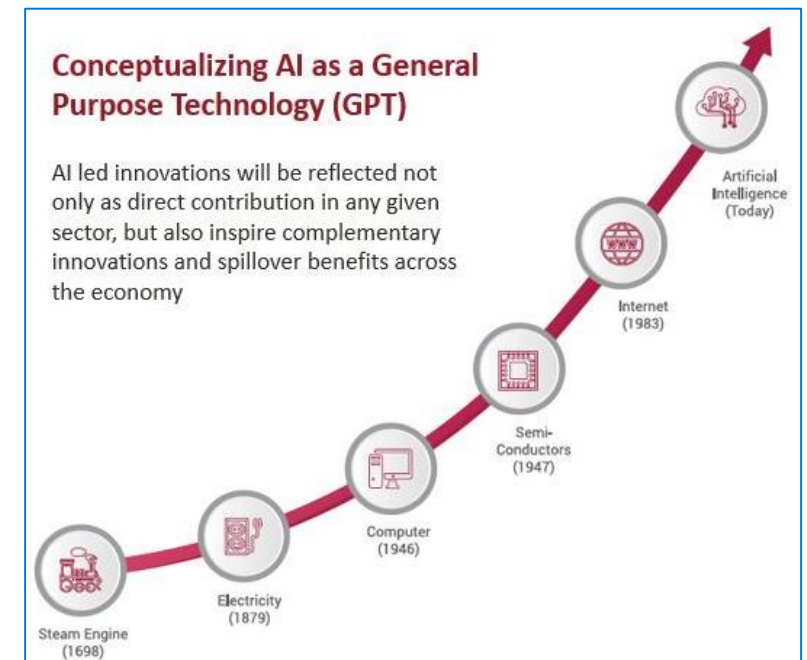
Conceptualizing AI as a General Purpose Technology (GPT)

AI led innovations will be reflected not only as direct contribution in any given sector, but also inspire complementary innovations and spillover benefits across the economy

Artificial Intelligence (Today)

WWW

Internet (1983)

Semi-Conductors (1947)

Computer (1946)

Electricity (1879)

Steam Engine (1698)